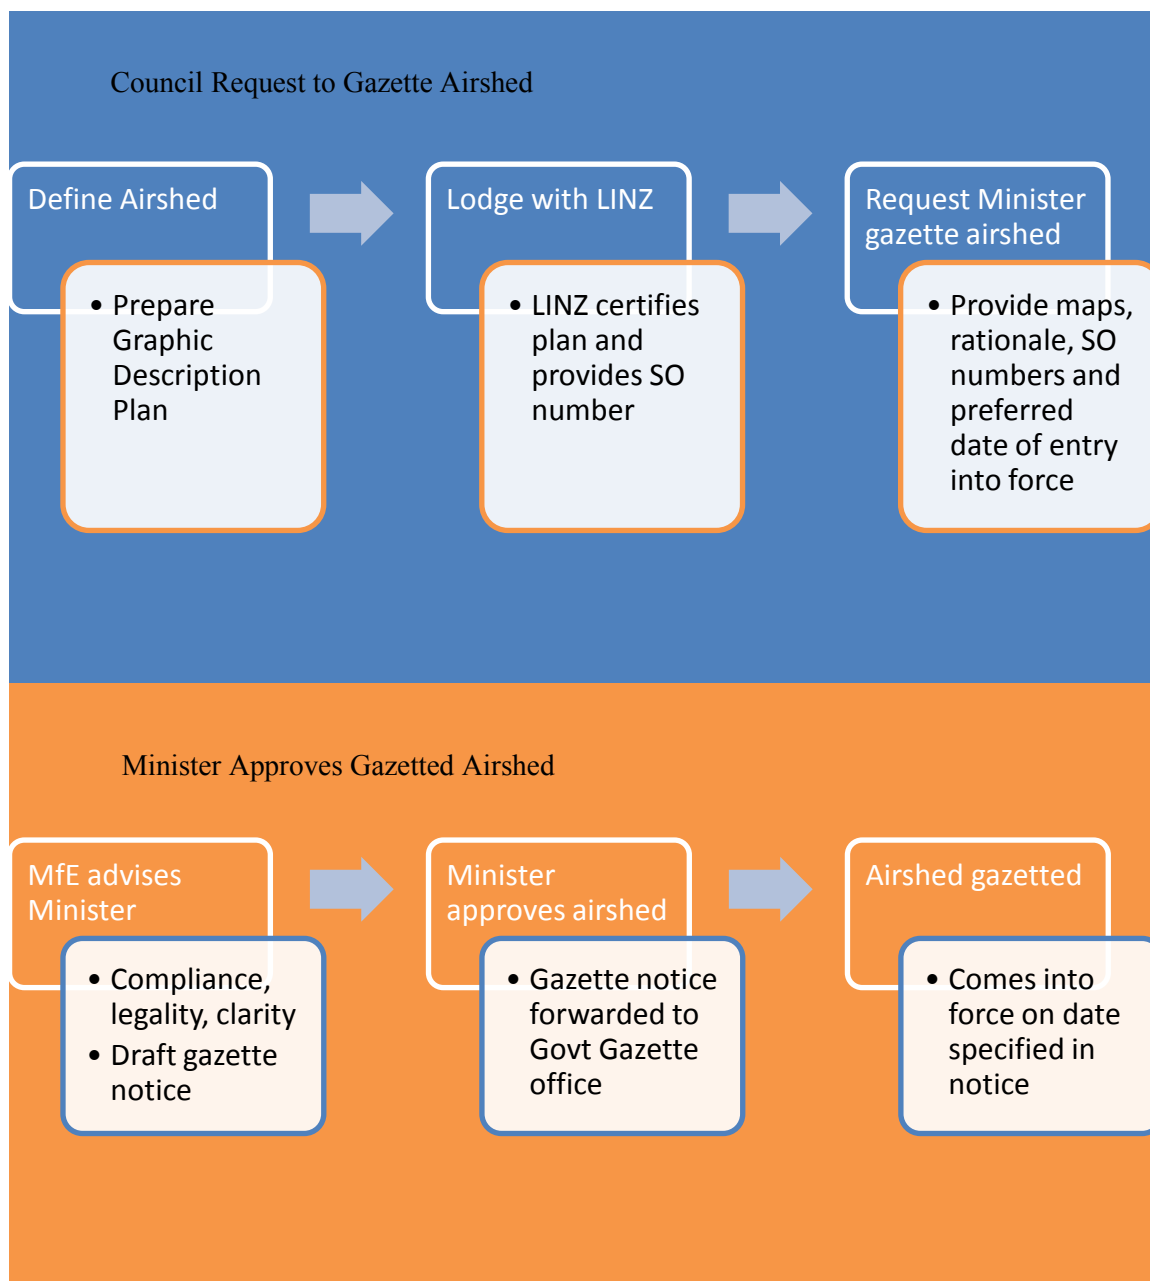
Council Request to Gazette Airshed

Define Airshed

- Prepare Graphic Description Plan

Lodge with LINZ

- LINZ certifies plan and provides SO number

Request Minister gazette airshed

- Provide maps, rationale, SO numbers and preferred date of entry into force

Minister Approves Gazetted Airshed

MfE advises Minister

- Compliance, legality, clarity
- Draft gazette notice

Minister approves airshed

- Gazette notice forwarded to Govt Gazette office

Airshed gazetted

- Comes into force on date specified in notice